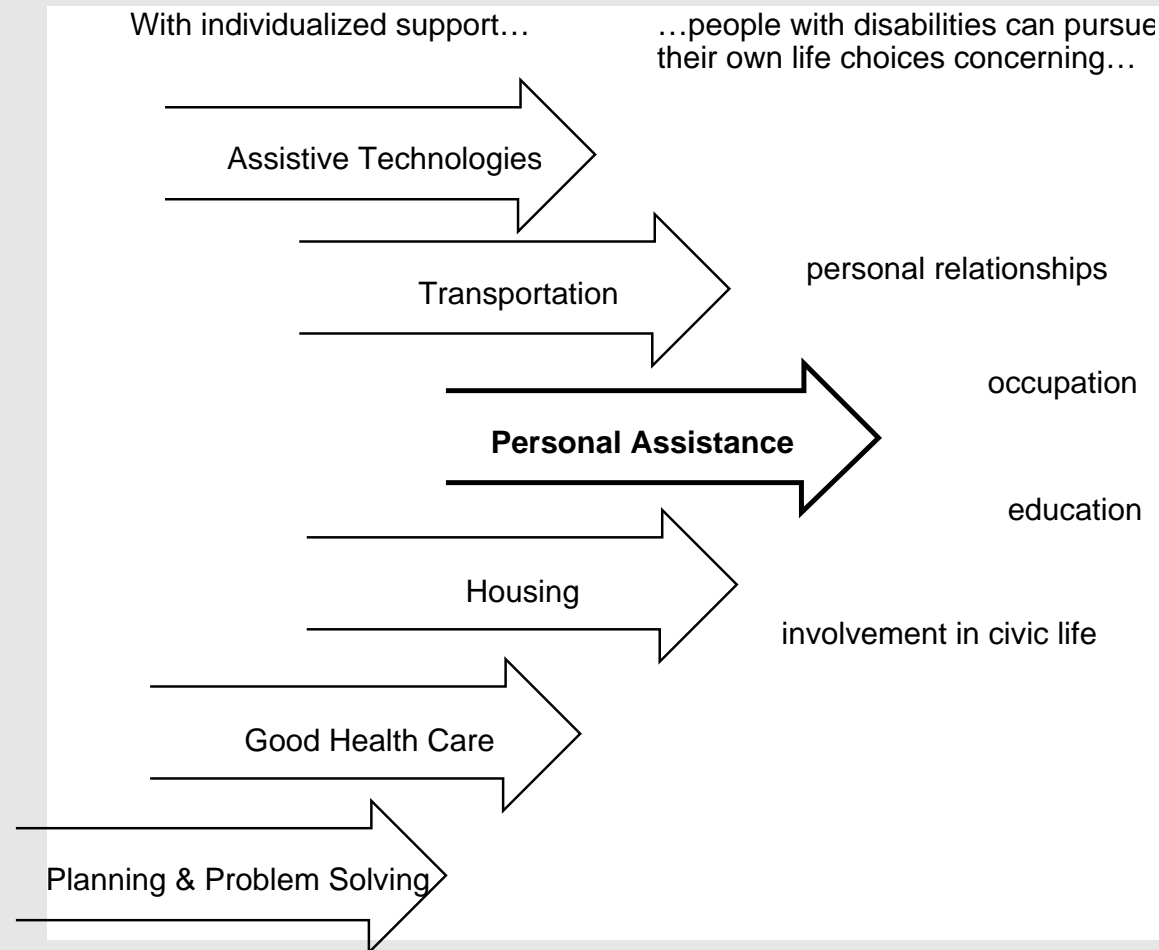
With individualized support…

…people with disabilities can pursue their own life choices concerning…

Assistive Technologies

Transportation

personal relationships

occupation

**Personal Assistance**

education

Housing

involvement in civic life

Good Health Care

Planning & Problem Solving